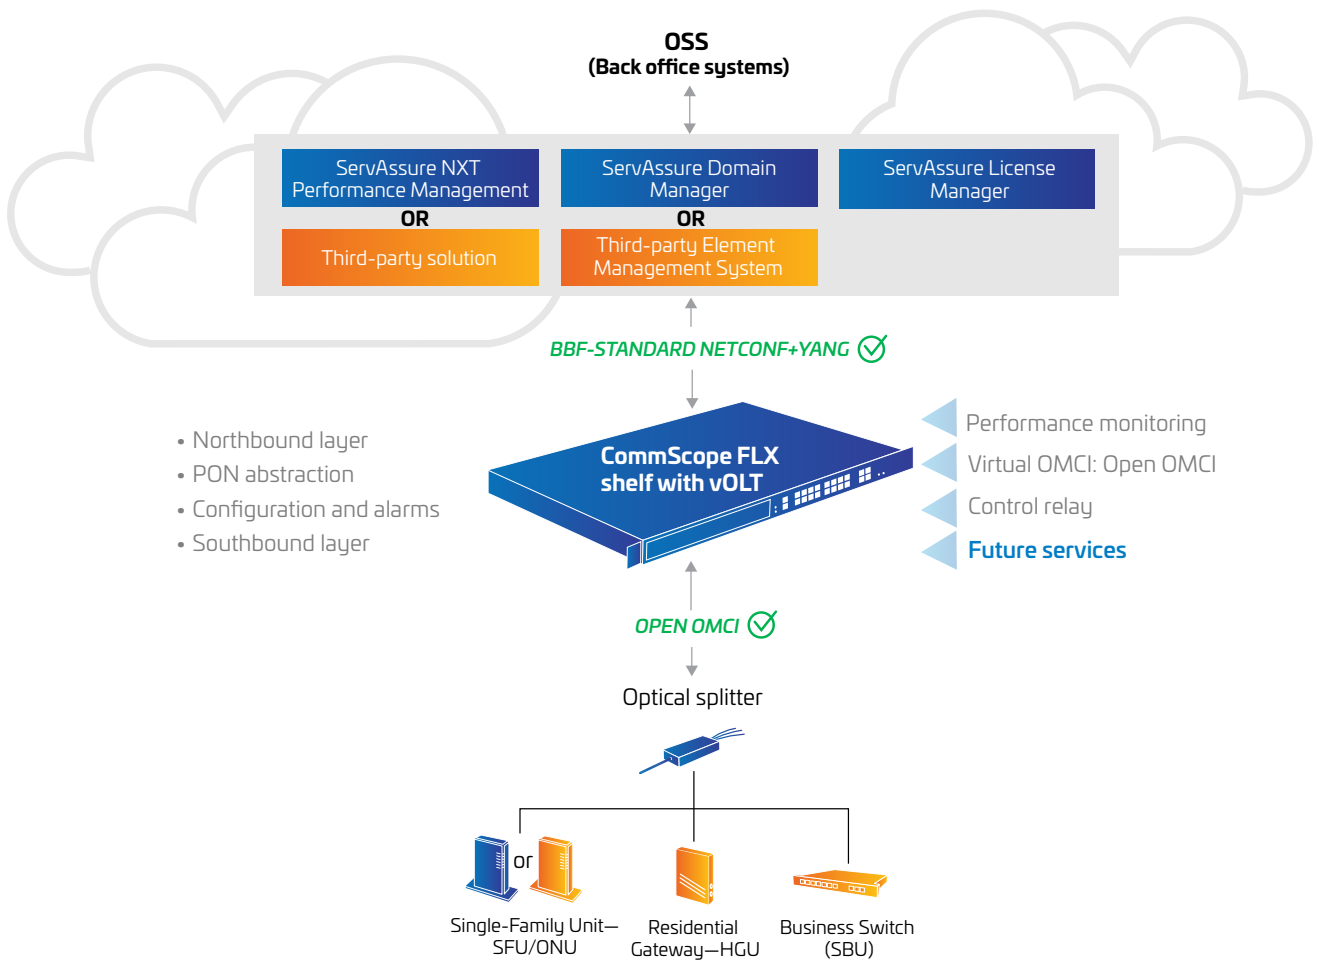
OSS
(Back office systems)

ServAssure NXT Performance Management

OR

Third-party solution

ServAssure Domain Manager

OR

Third-party Element Management System

ServAssure License Manager

BBF-STANDARD NETCONF+YANG

• Northbound layer
• PON abstraction
• Configuration and alarms
• Southbound layer

CommScope FLX shelf with vOLT

Performance monitoring
Virtual OMCI: Open OMCI
Control relay
Future services

OPEN OMCI

Optical splitter

or

Single-Family Unit—SFU/ONU

Residential Gateway—HGU

Business Switch (SBU)